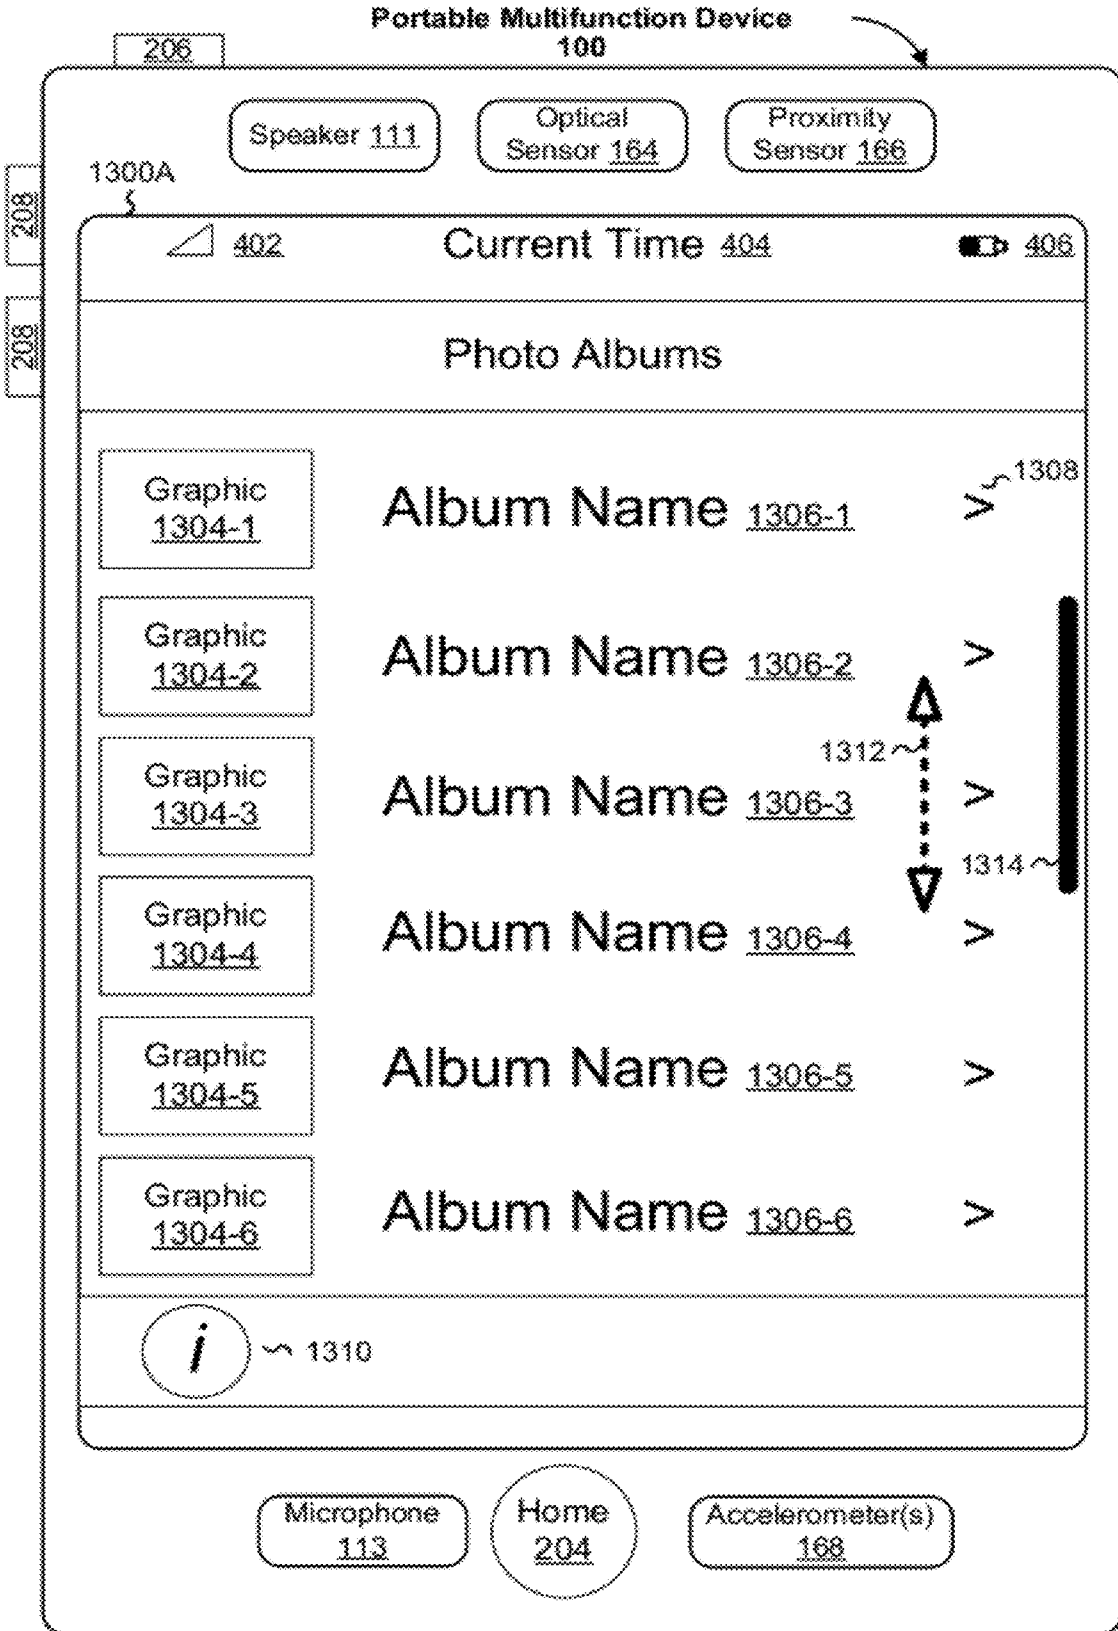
Portable Multifunction Device 100

206

208

208

Speaker 111

Optical Sensor 164

Proximity Sensor 166

1300A

402

Current Time 404

406

Photo Albums

Graphic 1304-1

Album Name 1306-1

>

1308

Graphic 1304-2

Album Name 1306-2

>

1312

Graphic 1304-3

Album Name 1306-3

>

1314

Graphic 1304-4

Album Name 1306-4

>

Graphic 1304-5

Album Name 1306-5

>

Graphic 1304-6

Album Name 1306-6

>

i

1310

Microphone 113

Home 204

Accelerometer(s) 168